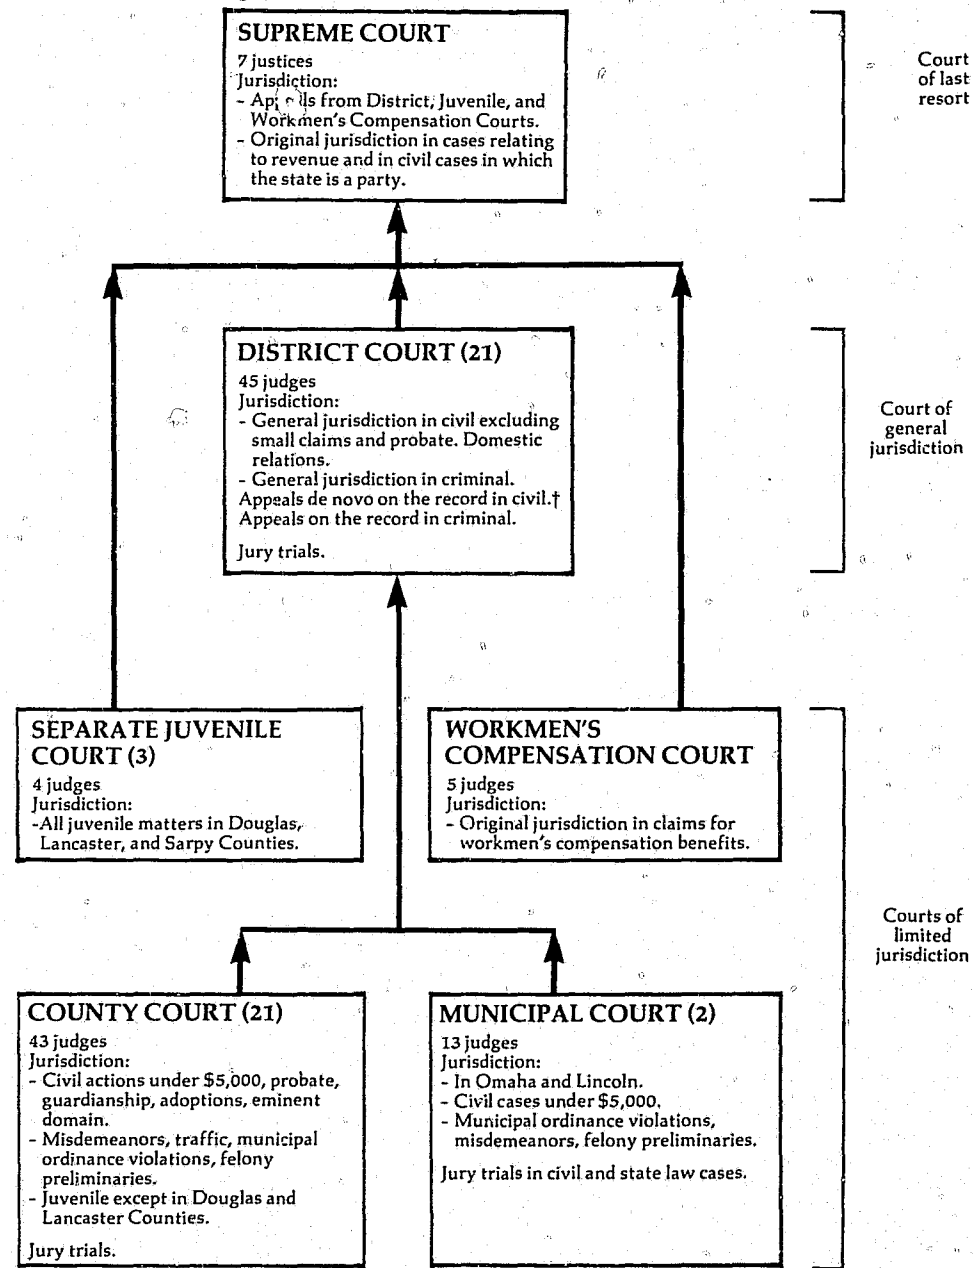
SUPREME COURT
7 justices
Jurisdiction:
- Appeals from District, Juvenile, and Workmen's Compensation Courts.
- Original jurisdiction in cases relating to revenue and in civil cases in which the state is a party.

Court of last resort

DISTRICT COURT (21)
45 judges
Jurisdiction:
- General jurisdiction in civil excluding small claims and probate. Domestic relations.
- General jurisdiction in criminal.
Appeals de novo on the record in civil.†
Appeals on the record in criminal.

Jury trials.

Court of general jurisdiction

SEPARATE JUVENILE COURT (3)
4 judges
Jurisdiction:
-All juvenile matters in Douglas, Lancaster, and Sarpy Counties.

WORKMEN'S COMPENSATION COURT
5 judges
Jurisdiction:
- Original jurisdiction in claims for workmen's compensation benefits.

Courts of limited jurisdiction

COUNTY COURT (21)
43 judges
Jurisdiction:
- Civil actions under $5,000, probate, guardianship, adoptions, eminent domain.
- Misdemeanors, traffic, municipal ordinance violations, felony preliminaries.
- Juvenile except in Douglas and Lancaster Counties.

Jury trials.

MUNICIPAL COURT (2)
13 judges
Jurisdiction:
- In Omaha and Lincoln.
- Civil cases under $5,000.
- Municipal ordinance violations, misdemeanors, felony preliminaries.

Jury trials in civil and state law cases.